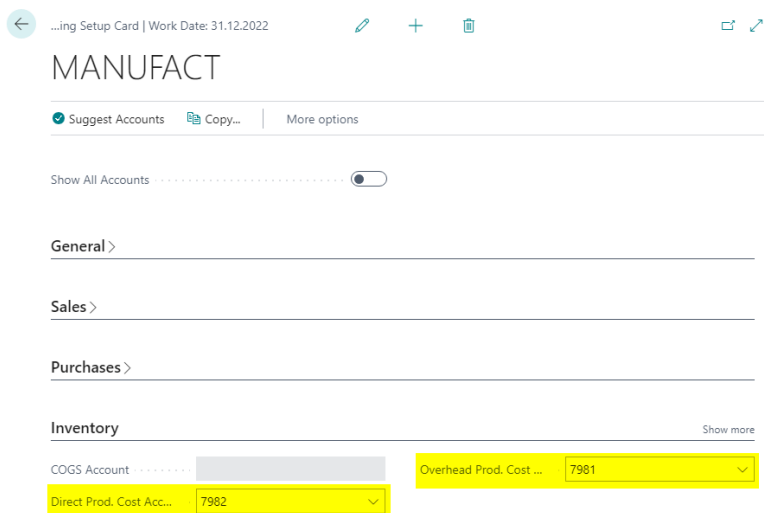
...ing Setup Card | Work Date: 31.12.2022

MANUFACT

Suggest Accounts Copy... More options

Show All Accounts

General

Sales

Purchases

Inventory

Show more

COGS Account

Overhead Prod. Cost ... 7981

Direct Prod. Cost Acc... 7982